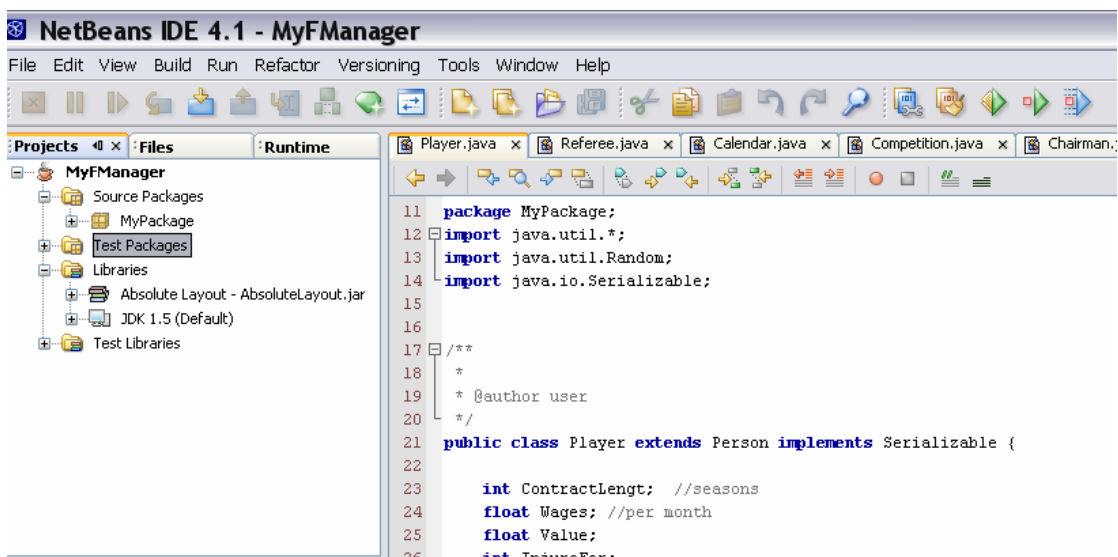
NetBeans IDE 4.1 - MyFManager

File Edit View Build Run Refactor Versioning Tools Window Help

Projects × Files Runtime

MyFManager
Source Packages
MyPackage
Test Packages
Libraries
Absolute Layout - AbsoluteLayout.jar
JDK 1.5 (Default)
Test Libraries

Player.java × Referee.java × Calendar.java × Competition.java × Chairman.

11 package MyPackage;
12 import java.util.*;
13 import java.util.Random;
14 import java.io.Serializable;
15
16
17 /**
18 *
19 * @author user
20 */
21 public class Player extends Person implements Serializable {
22
23 int ContractLengt; //seasons
24 float Wages; //per month
25 float Value;
26 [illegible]